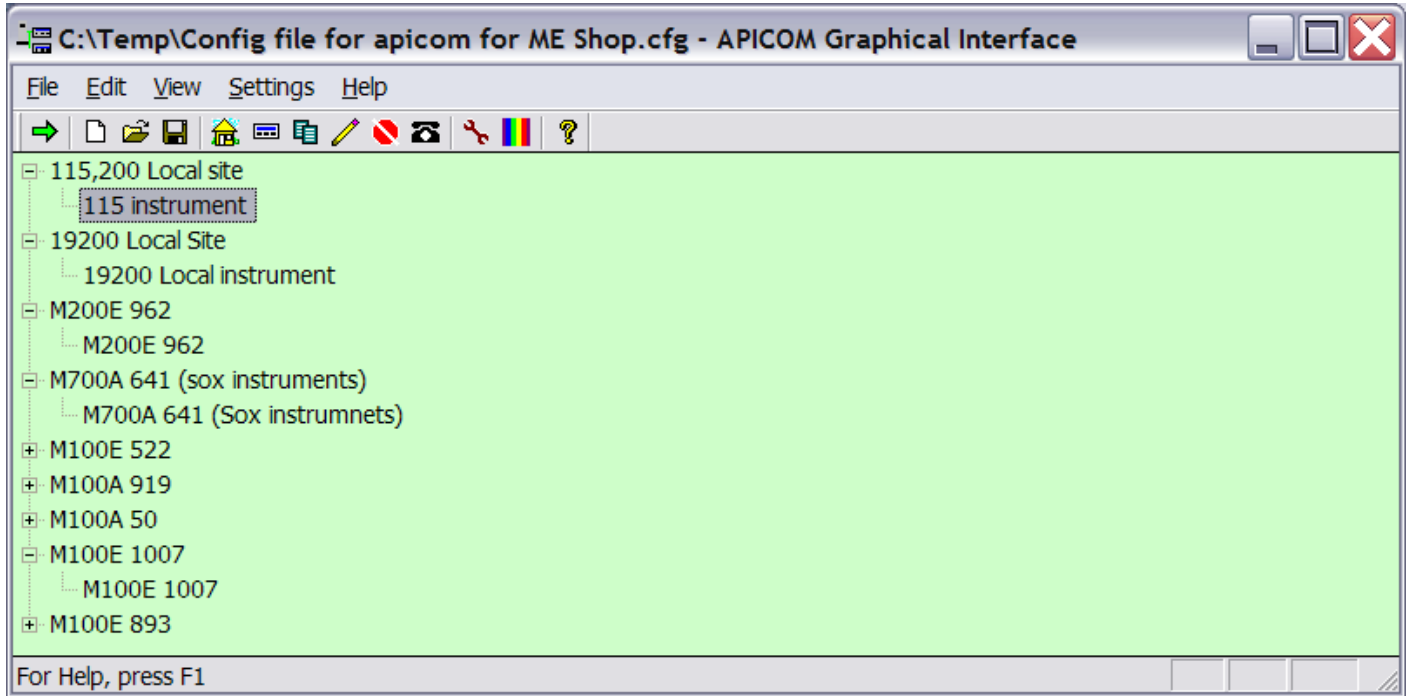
C:\Temp\Config file for apicom for ME Shop.cfg - APICOM Graphical Interface

File Edit View Settings Help

115,200 Local site
115 instrument
19200 Local Site
19200 Local instrument
M200E 962
M200E 962
M700A 641 (sox instruments)
M700A 641 (Sox instrumnets)
M100E 522
M100A 919
M100A 50
M100E 1007
M100E 1007
M100E 893

For Help, press F1